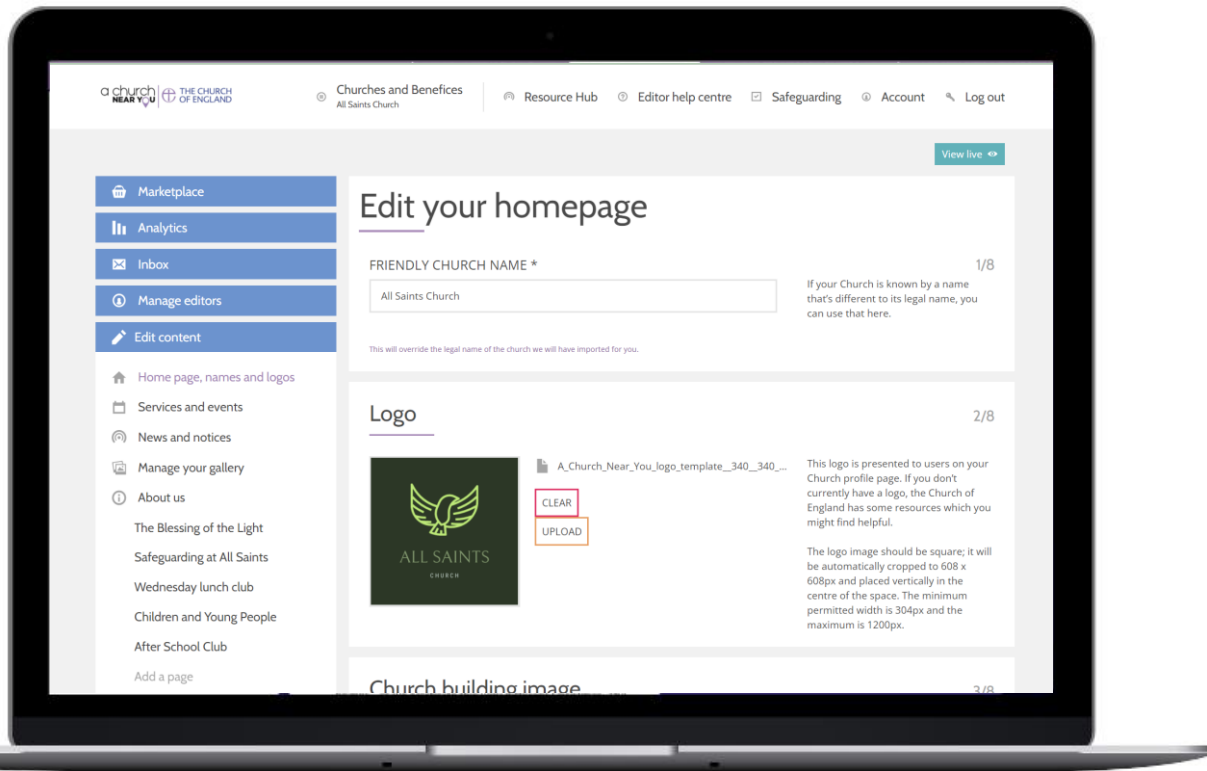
a church NEAR YOU | THE CHURCH OF ENGLAND

Churches and Benefices
All Saints Church

Resource Hub Editor help centre Safeguarding Account Log out

View live

Marketplace
Analytics
Inbox
Manage editors
Edit content

Home page, names and logos
Services and events
News and notices
Manage your gallery
About us
The Blessing of the Light
Safeguarding at All Saints
Wednesday lunch club
Children and Young People
After School Club
Add a page

Edit your homepage

FRIENDLY CHURCH NAME * 1/8

All Saints Church

If your Church is known by a name that's different to its legal name, you can use that here.

This will override the legal name of the church we will have imported for you.

Logo 2/8

ALL SAINTS
CHURCH

A_Church_Near_You_logo_template__340__340_...

CLEAR

UPLOAD

This logo is presented to users on your Church profile page. If you don't currently have a logo, the Church of England has some resources which you might find helpful.

The logo image should be square; it will be automatically cropped to 608 x 608px and placed vertically in the centre of the space. The minimum permitted width is 304px and the maximum is 1200px.

Church building image 3/8